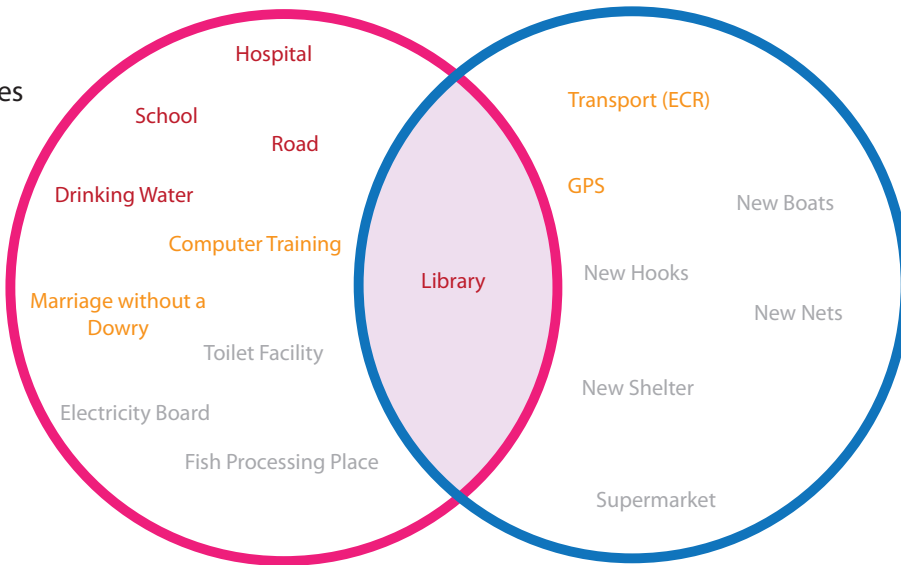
es

Hospital

School

Road

Drinking Water

Computer Training

Marriage without a Dowry

Toilet Facility

Electricity Board

Fish Processing Place

Library

Transport (ECR)

GPS

New Boats

New Hooks

New Nets

New Shelter

Supermarket